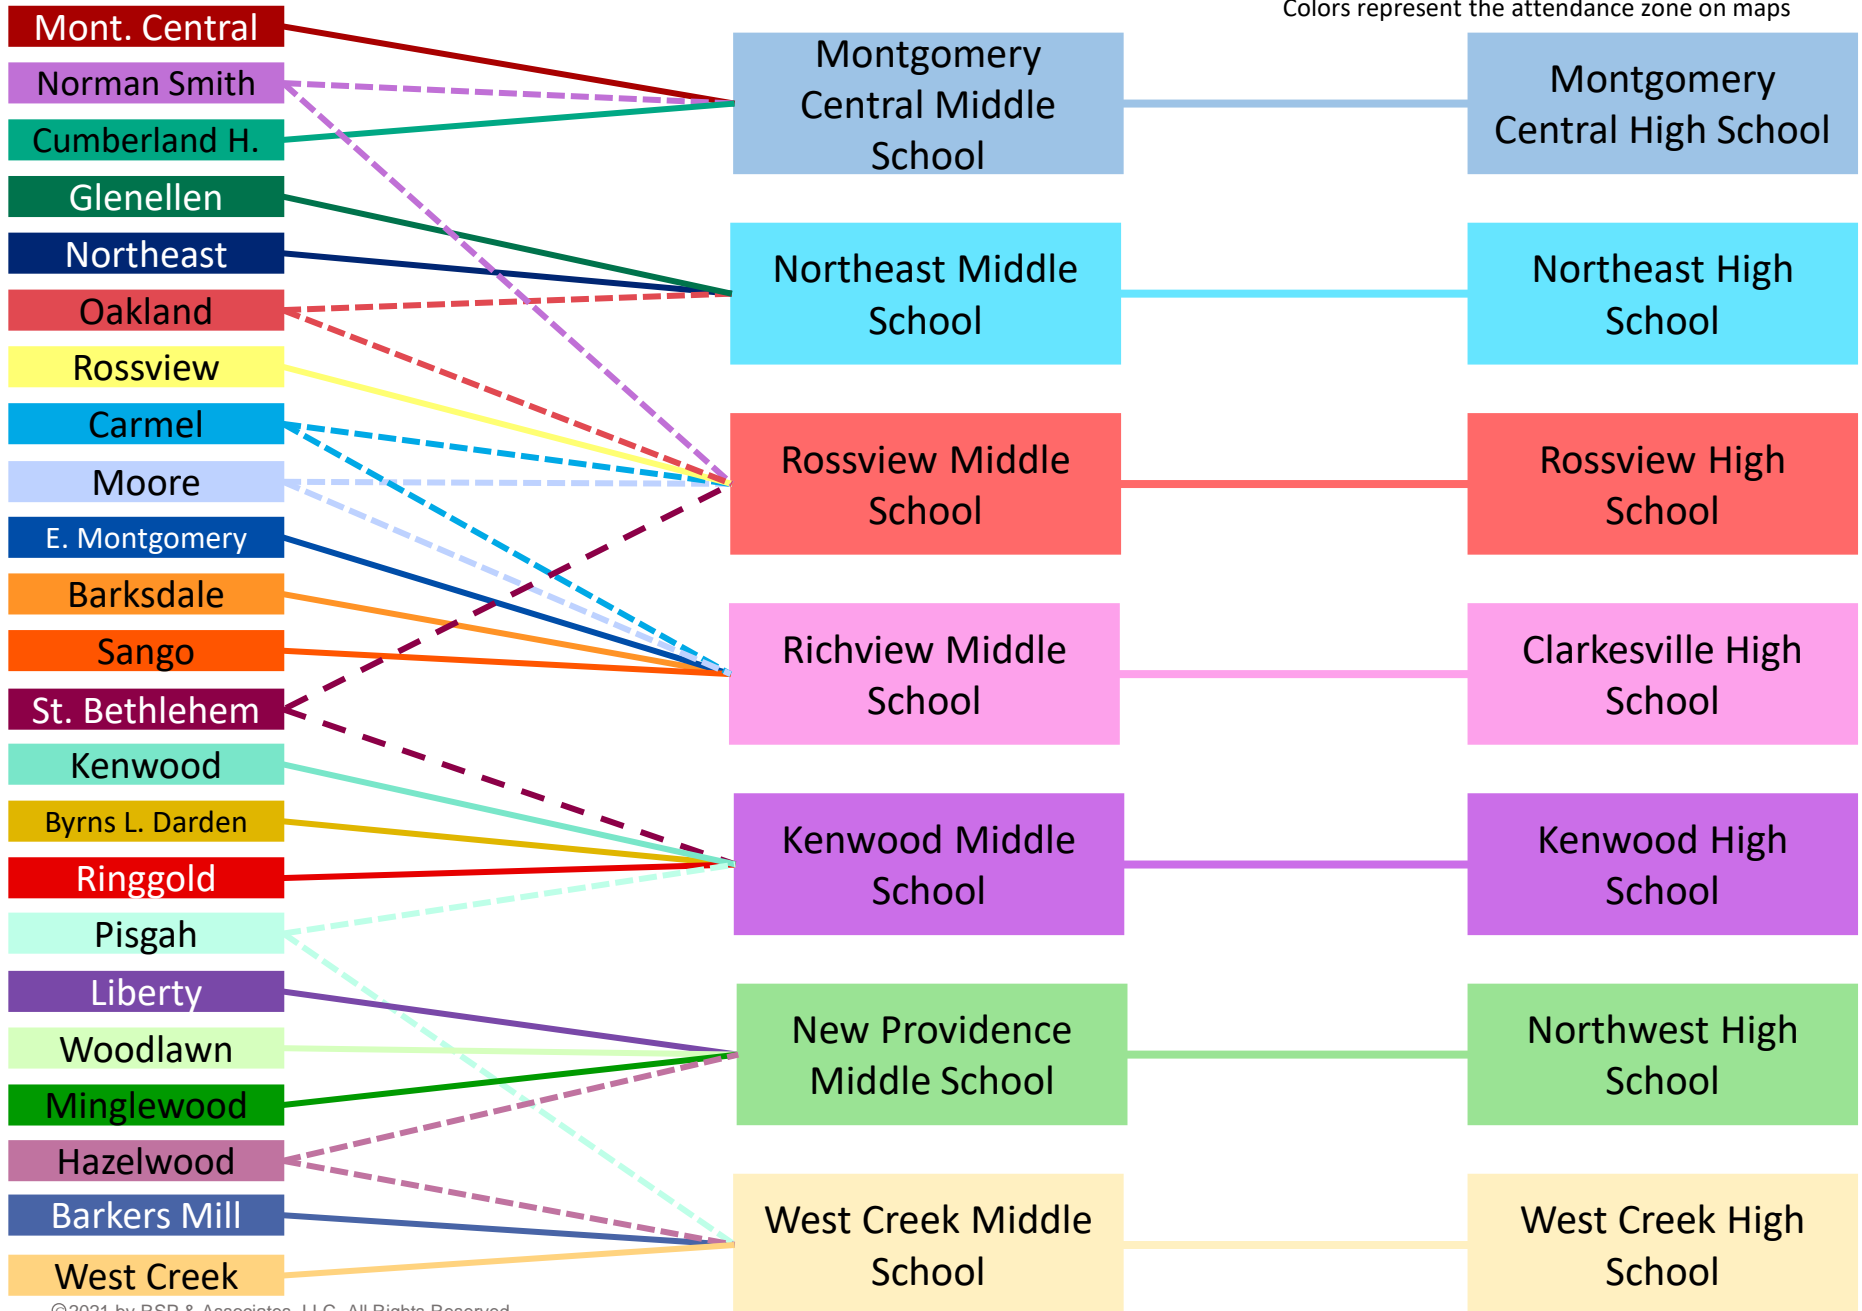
Colors represent the attendance zone on maps

Mont. Central
Norman Smith
Cumberland H.
Glenellen
Northeast
Oakland
Rossview
Carmel
Moore
E. Montgomery
Barksdale
Sango
St. Bethlehem
Kenwood
Byrns L. Darden
Ringgold
Pisgah
Liberty
Woodlawn
Minglewood
Hazelwood
Barkers Mill
West Creek

Montgomery Central Middle School
Northeast Middle School
Rossview Middle School
Richview Middle School
Kenwood Middle School
New Providence Middle School
West Creek Middle School

Montgomery Central High School
Northeast High School
Rossview High School
Clarkesville High School
Kenwood High School
Northwest High School
West Creek High School

©2021 by RSP & Associates, LLC. All Rights Reserved